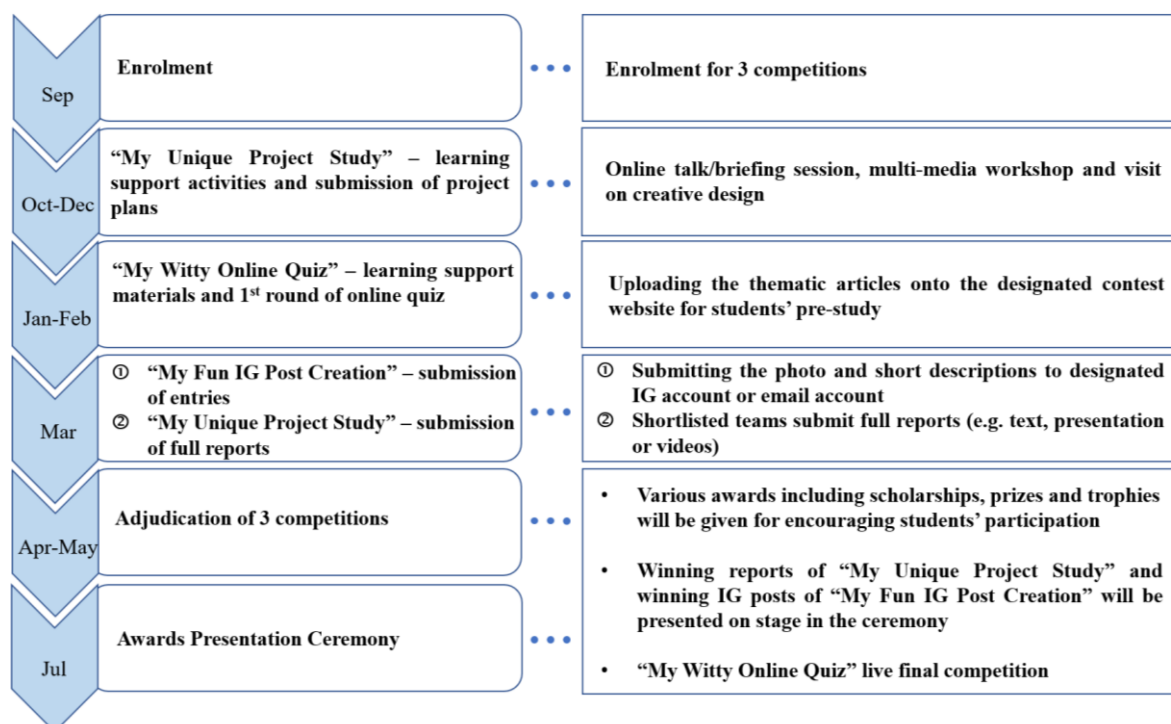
Sep

Enrolment

Enrolment for 3 competitions

Oct-Dec

"My Unique Project Study" – learning support activities and submission of project plans

Online talk/briefing session, multi-media workshop and visit on creative design

Jan-Feb

"My Witty Online Quiz" – learning support materials and 1$^{st}$ round of online quiz

Uploading the thematic articles onto the designated contest website for students' pre-study

Mar

① "My Fun IG Post Creation" – submission of entries
② "My Unique Project Study" – submission of full reports

① Submitting the photo and short descriptions to designated IG account or email account
② Shortlisted teams submit full reports (e.g. text, presentation or videos)

Apr-May

Adjudication of 3 competitions

Jul

Awards Presentation Ceremony

• Various awards including scholarships, prizes and trophies will be given for encouraging students' participation

• Winning reports of "My Unique Project Study" and winning IG posts of "My Fun IG Post Creation" will be presented on stage in the ceremony

• "My Witty Online Quiz" live final competition